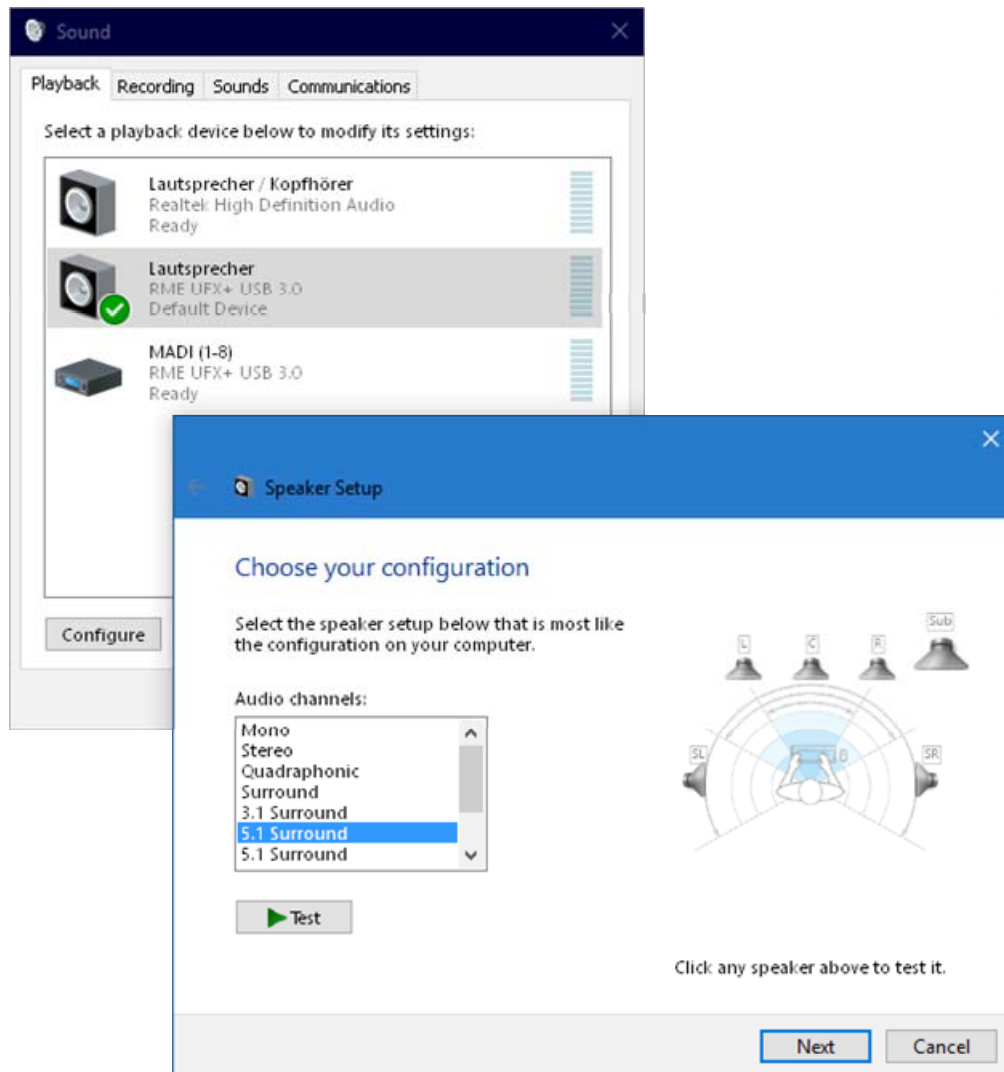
Sound

Playback Recording Sounds Communications

Select a playback device below to modify its settings:

Lautsprecher / Kopfhörer
Realtek High Definition Audio
Ready

Lautsprecher
RME UFX+ USB 3.0
Default Device

MADI (1-8)
RME UFX+ USB 3.0
Ready

Configure

Speaker Setup

Choose your configuration

Select the speaker setup below that is most like the configuration on your computer.

Audio channels:

Mono
Stereo
Quadraphonic
Surround
3.1 Surround
5.1 Surround
5.1 Surround

Test

L C R Sub
SL SR

Click any speaker above to test it.

Next Cancel